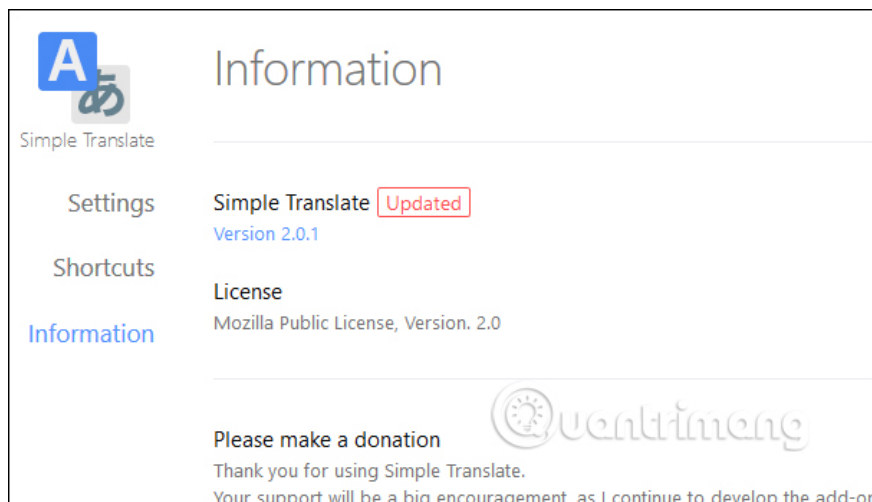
A
あ
Simple Translate

Settings

Shortcuts

Information

Information

Simple Translate Updated
Version 2.0.1

License
Mozilla Public License, Version. 2.0

Quantrimang

Please make a donation
Thank you for using Simple Translate.
Your support will be a big encouragement, as I continue to develop the add-o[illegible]